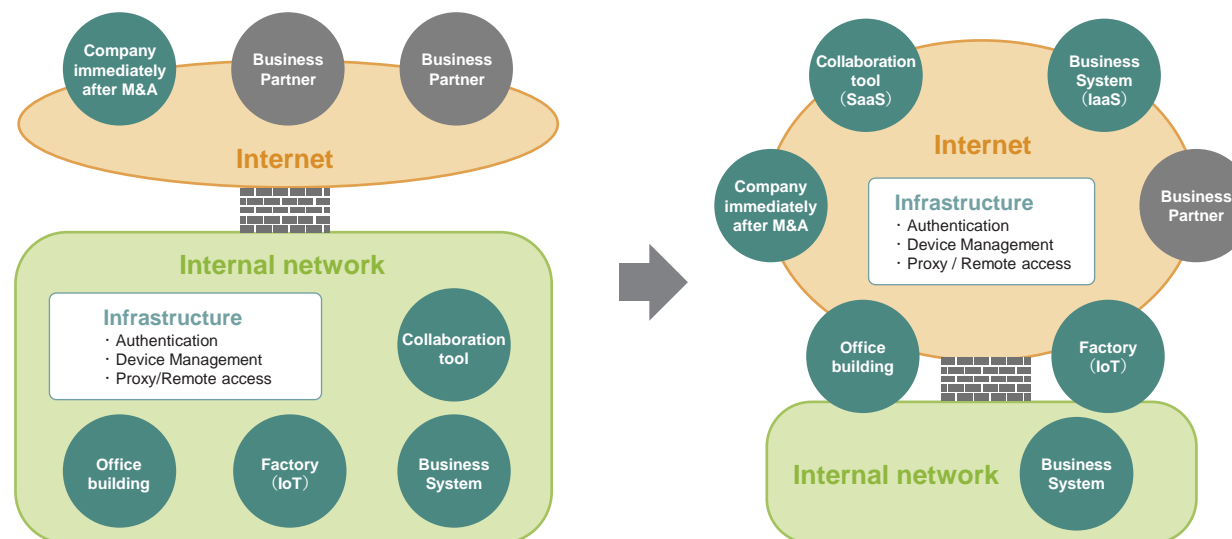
Company immediately after M&A

Business Partner

Business Partner

Internet

Internal network

Infrastructure
・Authentication
・Device Management
・Proxy/Remote access

Collaboration tool

Office building

Factory (IoT)

Business System

Collaboration tool (SaaS)

Business System (IaaS)

Internet

Company immediately after M&A

Infrastructure
・Authentication
・Device Management
・Proxy / Remote access

Business Partner

Office building

Factory (IoT)

Internal network

Business System